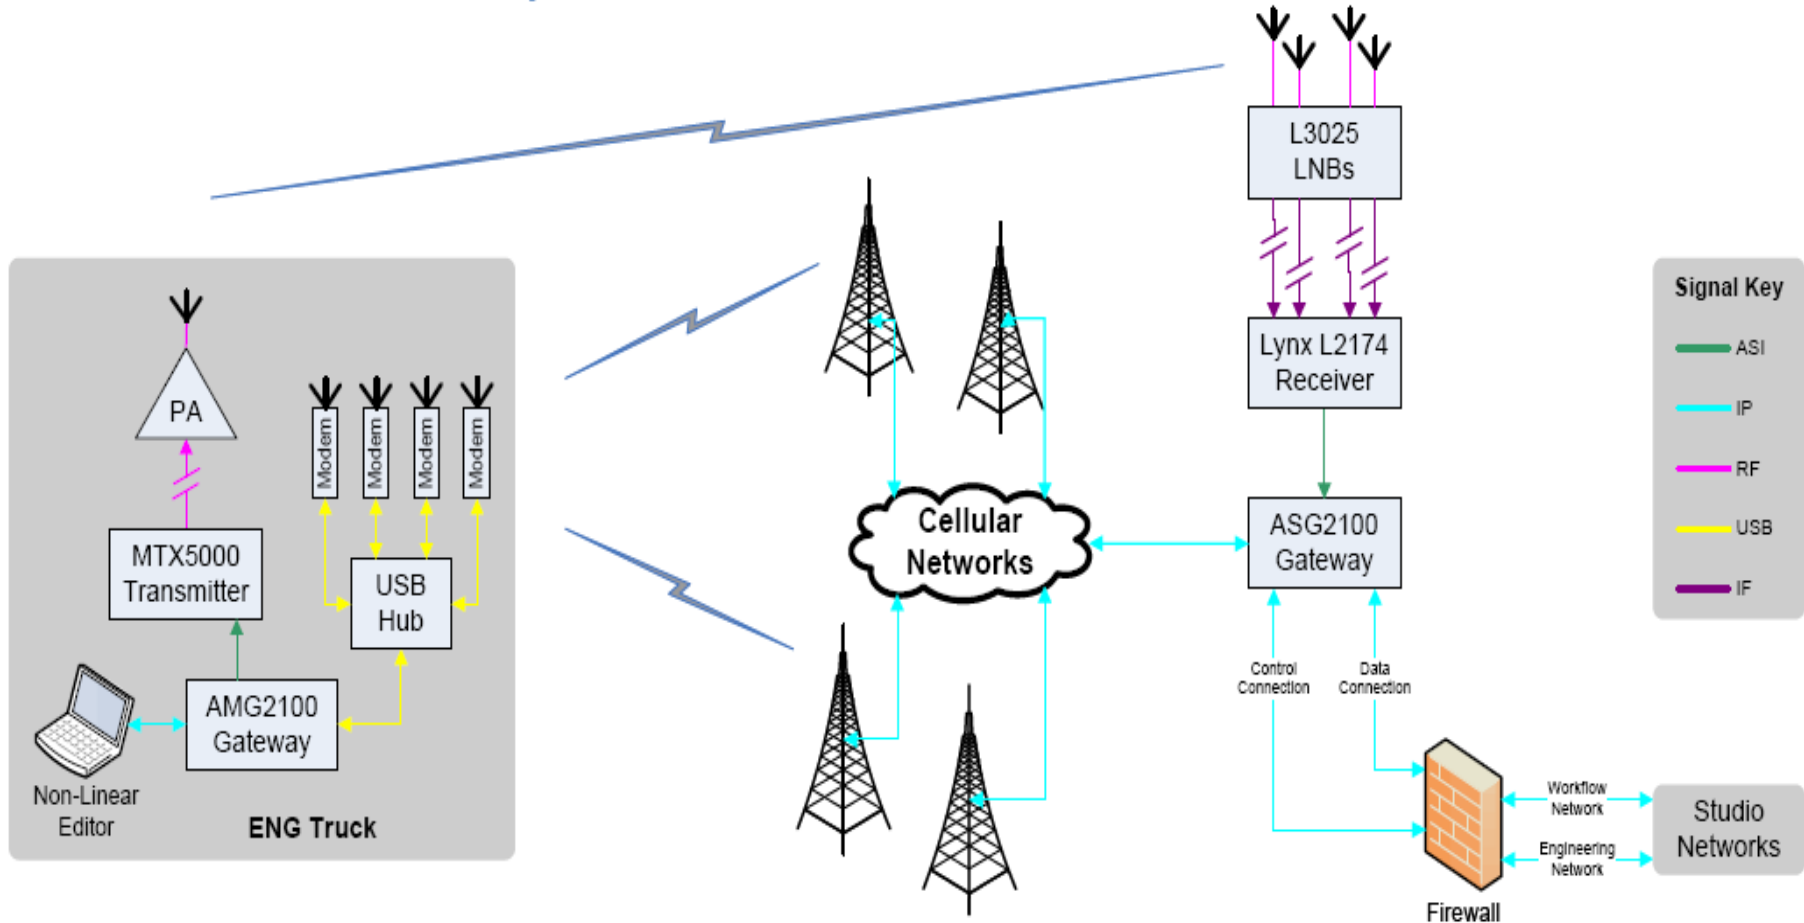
L3025 LNBs

Lynx L2174 Receiver

Signal Key

ASI

IP

RF

USB

IF

PA

Modem

Modem

Modem

Modem

MTX5000 Transmitter

USB Hub

Cellular Networks

ASG2100 Gateway

AMG2100 Gateway

Non-Linear Editor

ENG Truck

Control Connection

Data Connection

Workflow Network

Engineering Network

Studio Networks

Firewall